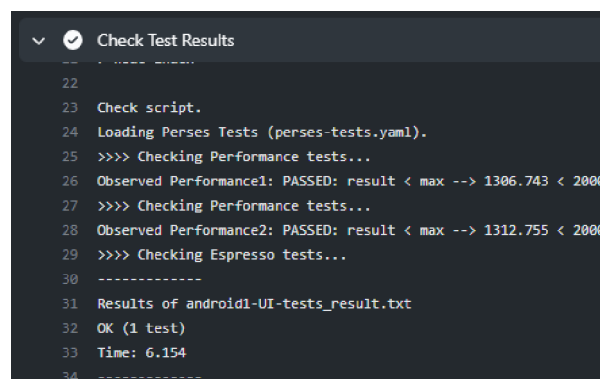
Check Test Results

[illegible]
22
23 Check script.
24 Loading Perses Tests (perses-tests.yaml).
25 >>>> Checking Performance tests...
26 Observed Performance1: PASSED: result < max --> 1306.743 < 200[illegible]
27 >>>> Checking Performance tests...
28 Observed Performance2: PASSED: result < max --> 1312.755 < 200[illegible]
29 >>>> Checking Espresso tests...
30 -------------
31 Results of android1-UI-tests_result.txt
32 OK (1 test)
33 Time: 6.154
34 -------------